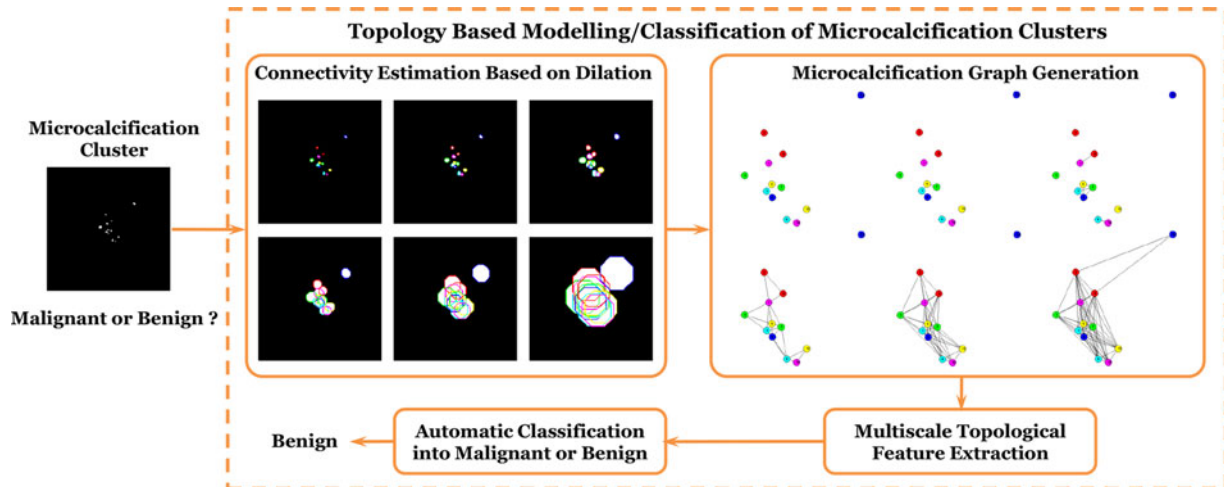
Topology Based Modelling/Classification of Microcalcification Clusters

Microcalcification Cluster

Malignant or Benign ?

Connectivity Estimation Based on Dilation

Microcalcification Graph Generation

Multiscale Topological Feature Extraction

Automatic Classification into Malignant or Benign

Benign